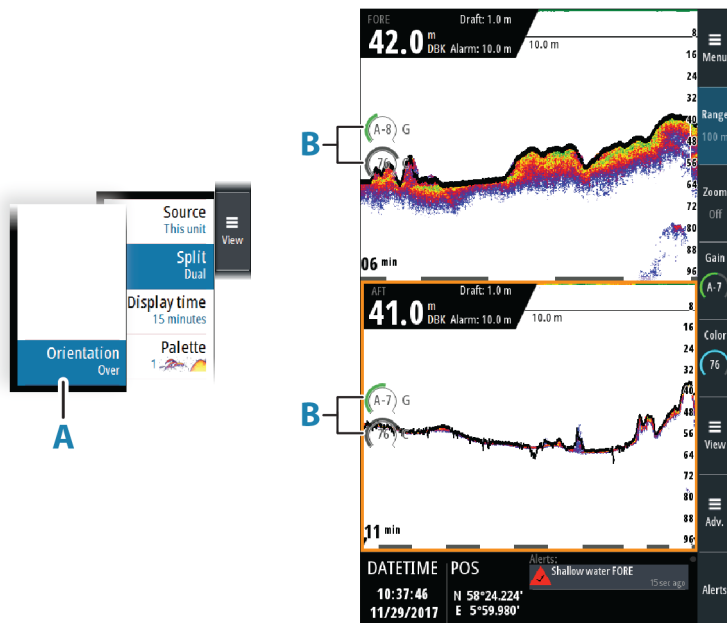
Source
This unit

Split
Dual

Display time
15 minutes

Palette

Orientation
Over

View

A

B

B

FORE
Draft: 1.0 m
42.0 m DBK Alarm: 10.0 m
10.0 m
8
16
24
32
40
48
56
64
72
80
88
96
A-8 G
76 C
06 min

AFT
Draft: 1.0 m
41.0 m DBK Alarm: 10.0 m
10.0 m
8
16
24
32
40
48
56
64
72
80
88
96
A-7 G
76 C
11 min

Menu
Range
100 m
Zoom
Off
Gain
A-7
Color
76
View
Adv.
Alerts

DATETIME
10:37:46
11/29/2017
POS
N 58°24.224'
E 5°59.980'
Alerts:
Shallow water FORE
15sec ago